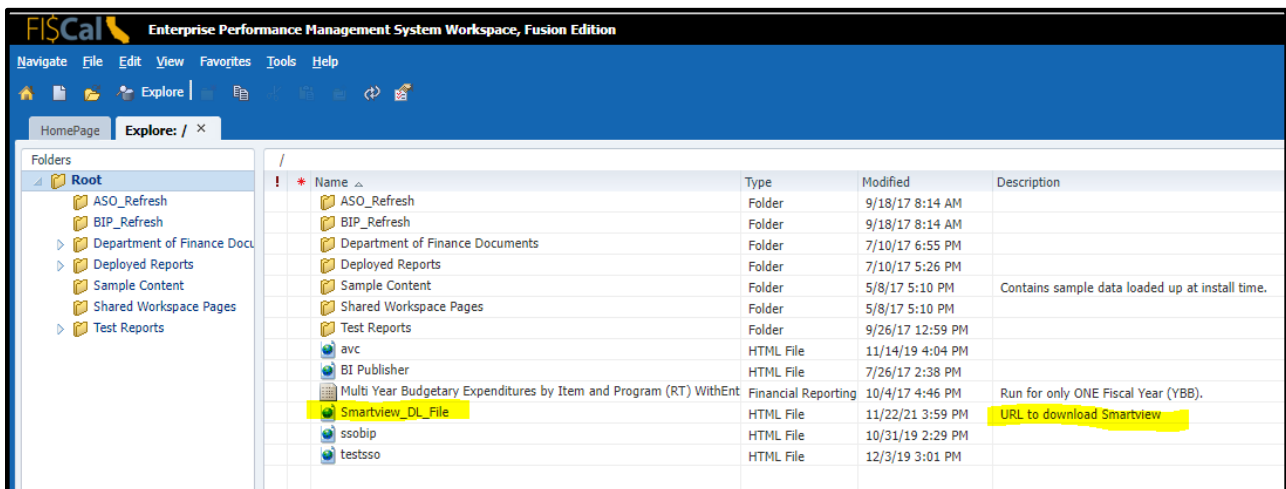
FI$Cal Enterprise Performance Management System Workspace, Fusion Edition

Navigate File Edit View Favorites Tools Help

Explore

HomePage Explore: / ×

Folders

Root
ASO_Refresh
BIP_Refresh
Department of Finance Docu
Deployed Reports
Sample Content
Shared Workspace Pages
Test Reports

/

| ! | * | Name | Type | Modified | Description |
|---|---|---|---|---|---|
| | | ASO_Refresh | Folder | 9/18/17 8:14 AM | |
| | | BIP_Refresh | Folder | 9/18/17 8:14 AM | |
| | | Department of Finance Documents | Folder | 7/10/17 6:55 PM | |
| | | Deployed Reports | Folder | 7/10/17 5:26 PM | |
| | | Sample Content | Folder | 5/8/17 5:10 PM | Contains sample data loaded up at install time. |
| | | Shared Workspace Pages | Folder | 5/8/17 5:10 PM | |
| | | Test Reports | Folder | 9/26/17 12:59 PM | |
| | | avc | HTML File | 11/14/19 4:04 PM | |
| | | BI Publisher | HTML File | 7/26/17 2:38 PM | |
| | | Multi Year Budgetary Expenditures by Item and Program (RT) WithEnt | Financial Reporting | 10/4/17 4:46 PM | Run for only ONE Fiscal Year (YBB). |
| | | Smartview_DL_File | HTML File | 11/22/21 3:59 PM | URL to download Smartview |
| | | ssobip | HTML File | 10/31/19 2:29 PM | |
| | | testsso | HTML File | 12/3/19 3:01 PM | |